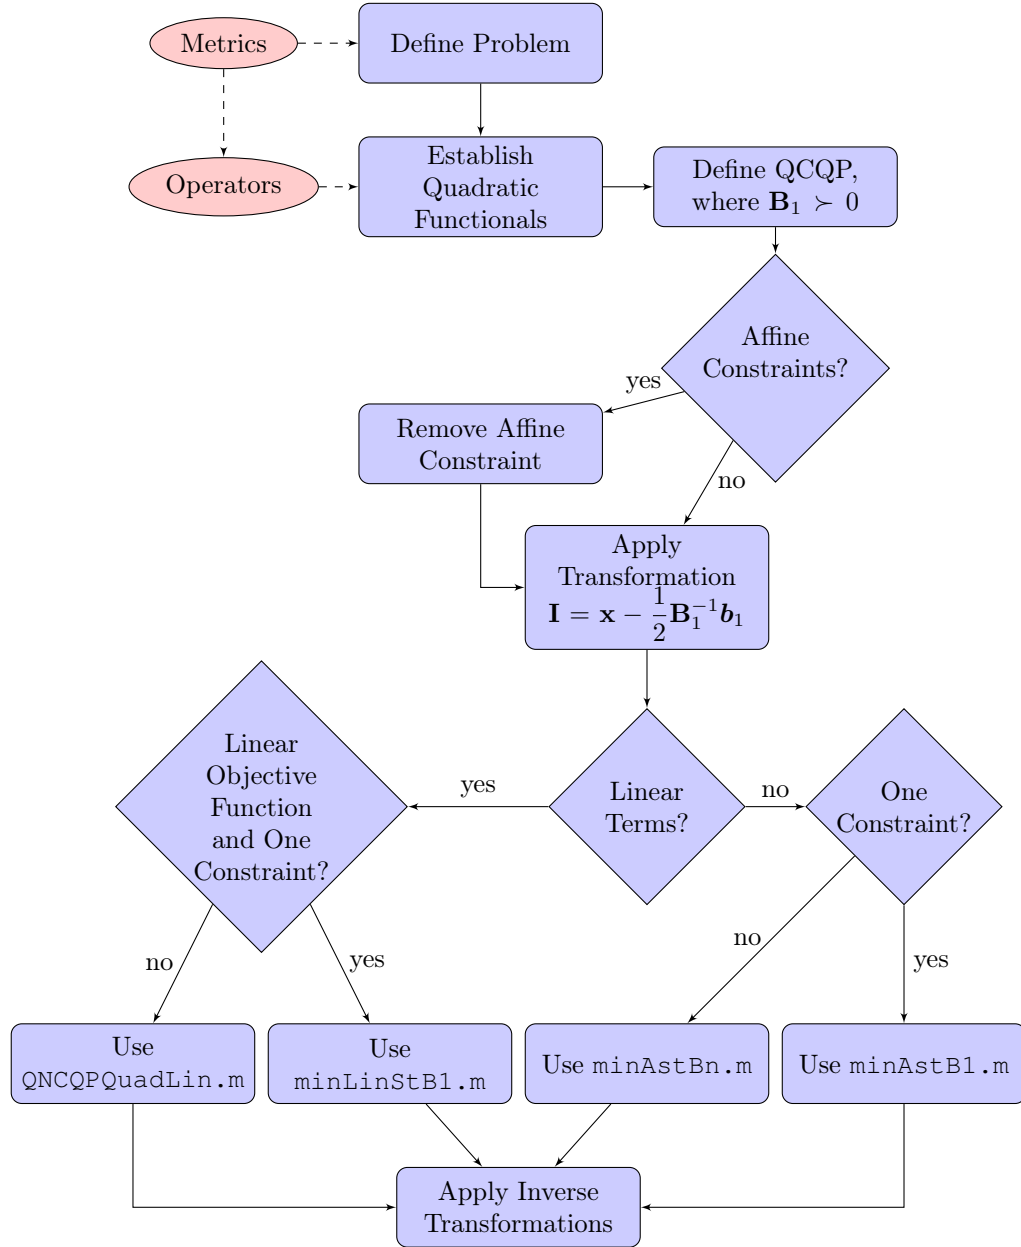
Metrics

Define Problem

Operators

Establish Quadratic Functionals

Define QCQP, where $\mathbf{B}_1 \succ 0$

Affine Constraints?

yes

Remove Affine Constraint

no

Apply Transformation $\mathbf{I} = \mathbf{x} - \frac{1}{2}\mathbf{B}_1^{-1}\boldsymbol{b}_1$

Linear Objective Function and One Constraint?

yes

Linear Terms?

no

One Constraint?

no

yes

no

yes

Use QNCQPQuadLin.m

Use minLinStB1.m

Use minAstBn.m

Use minAstB1.m

Apply Inverse Transformations